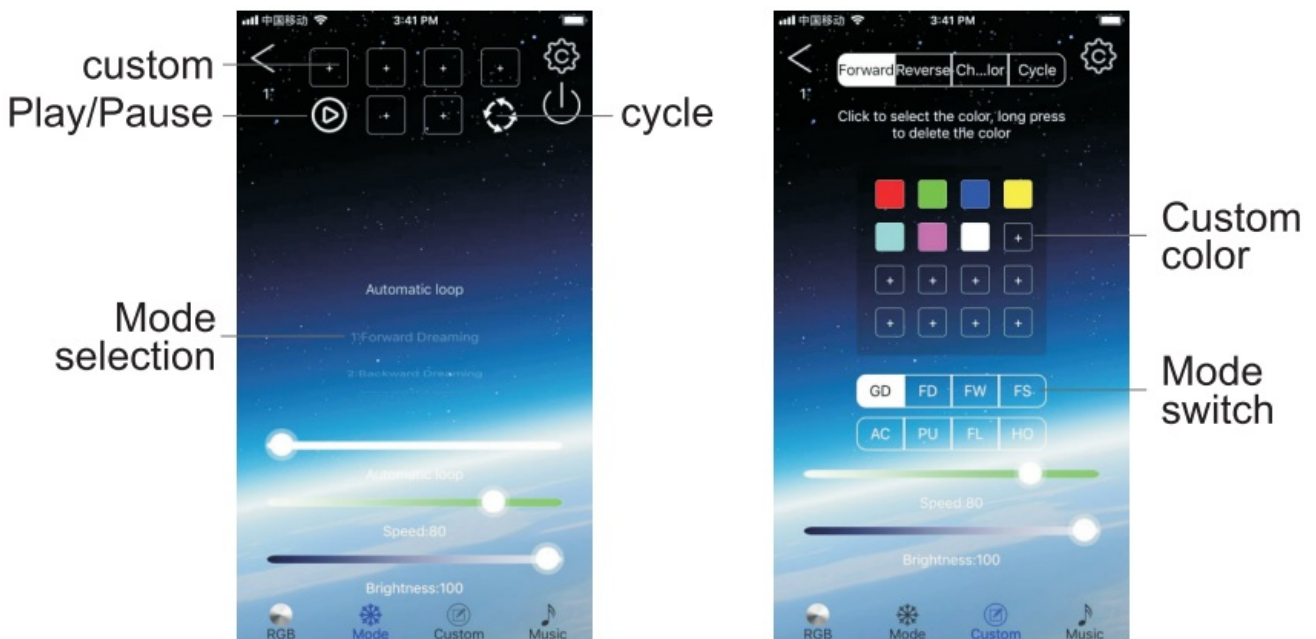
中国移动 3:41 PM

custom
Play/Pause
cycle

1'

Automatic loop

Mode selection

1 Forward Dreaming

2 Backward Dreaming

Automatic loop

Speed:80

Brightness:100

RGB Mode Custom Music

中国移动 3:41 PM

Forward Reverse Ch...lor Cycle

1'

Click to select the color, long press to delete the color

Custom color

Mode switch

GD FD FW FS
AC PU FL HO

Speed:80

Brightness:100

RGB Mode Custom Music